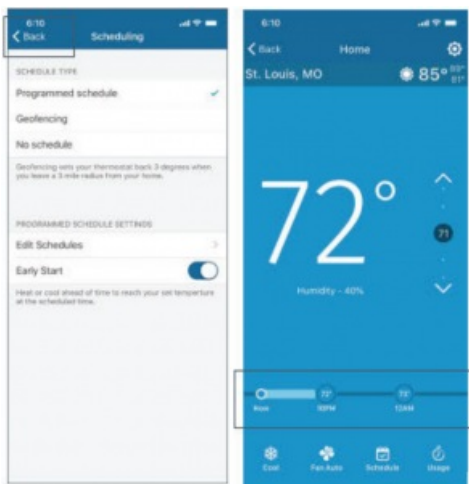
6:10

Back

Scheduling

SCHEDULE TYPE

Programmed schedule

Geofencing

No schedule

Geofencing sets your thermostat back 3 degrees when you leave a 3 mile radius from your home.

PROGRAMMED SCHEDULE SETTINGS

Edit Schedules

Early Start

Heat or cool ahead of time to reach your set temperature at the scheduled time.

6:10

Back

Home

St. Louis, MO

85°

72°

71

Humidity - 40%

Now

72°

10PM

72°

12AM

Cool

Fan Auto

Schedule

Usage